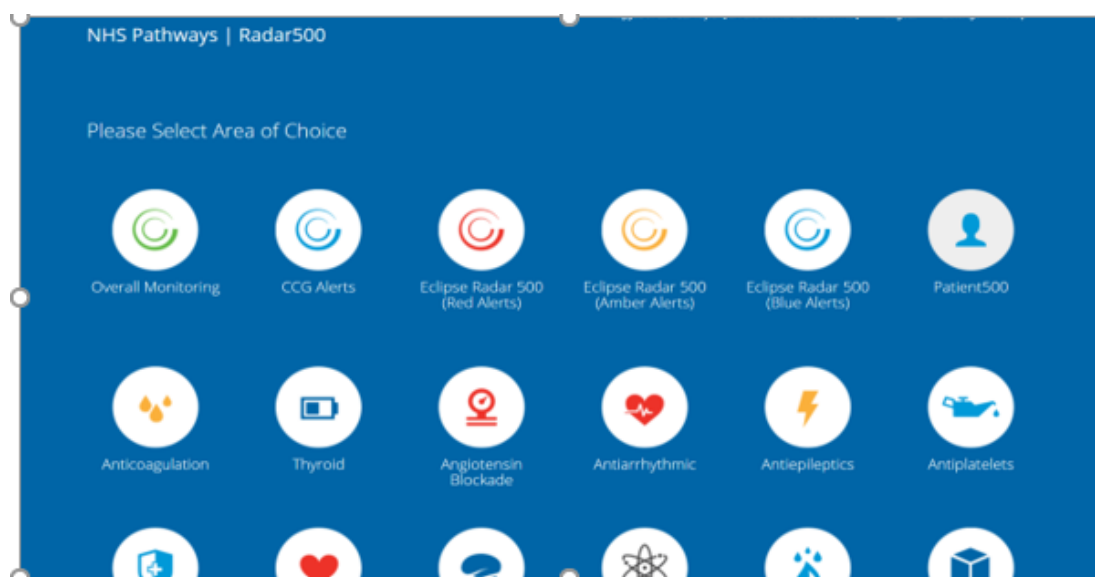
NHS Pathways | Radar500

Please Select Area of Choice

Overall Monitoring

CCG Alerts

Eclipse Radar 500 (Red Alerts)

Eclipse Radar 500 (Amber Alerts)

Eclipse Radar 500 (Blue Alerts)

Patient500

Anticoagulation

Thyroid

Angiotensin Blockade

Antiarrhythmic

Antiepileptics

Antiplatelets